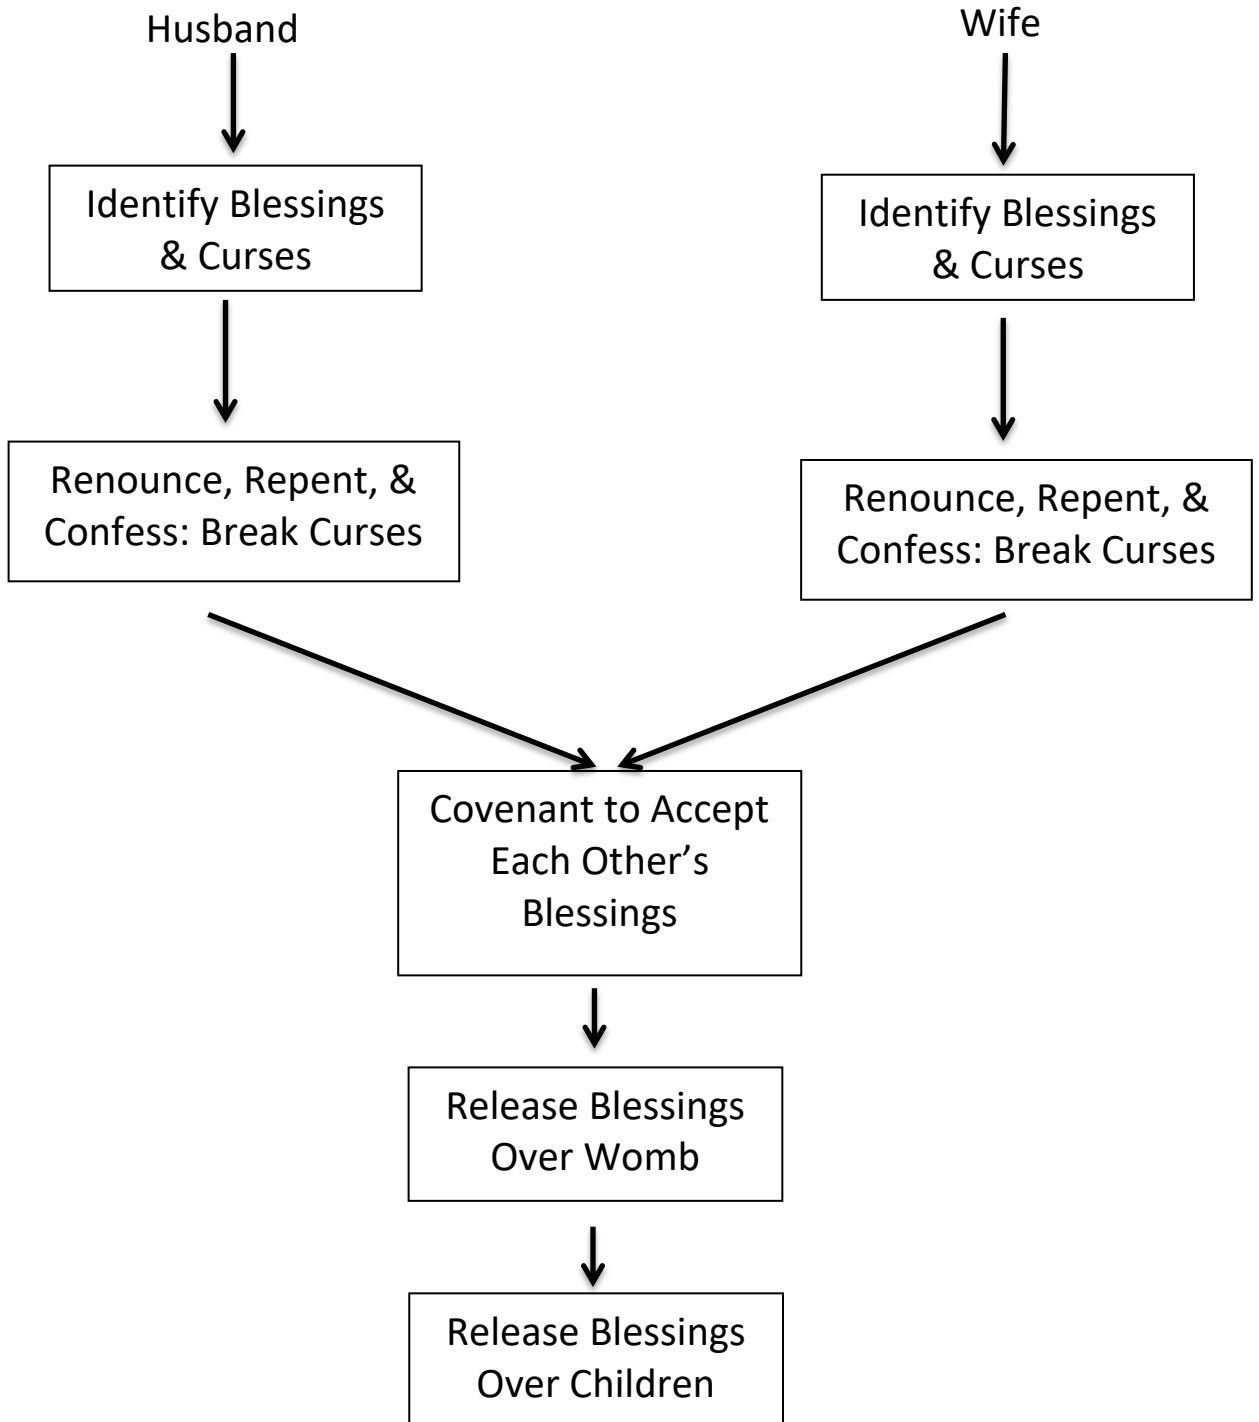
Husband

Identify Blessings & Curses

Renounce, Repent, & Confess: Break Curses

Wife

Identify Blessings & Curses

Renounce, Repent, & Confess: Break Curses

Covenant to Accept Each Other's Blessings

Release Blessings Over Womb

Release Blessings Over Children